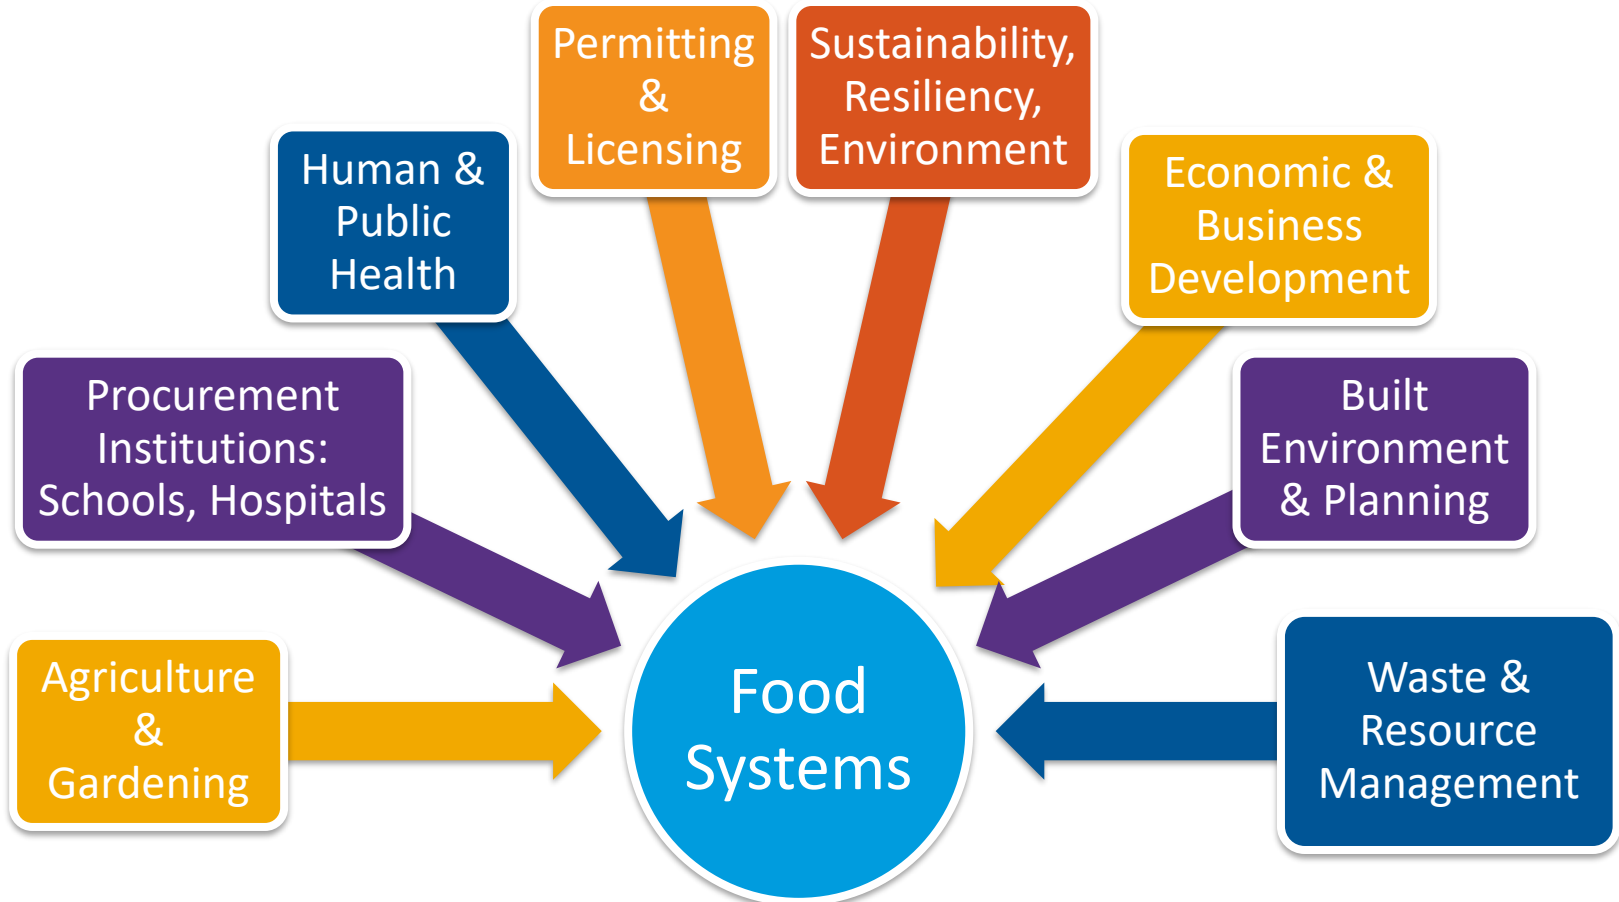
Agriculture & Gardening

Procurement Institutions: Schools, Hospitals

Human & Public Health

Permitting & Licensing

Sustainability, Resiliency, Environment

Economic & Business Development

Built Environment & Planning

Waste & Resource Management

Food Systems